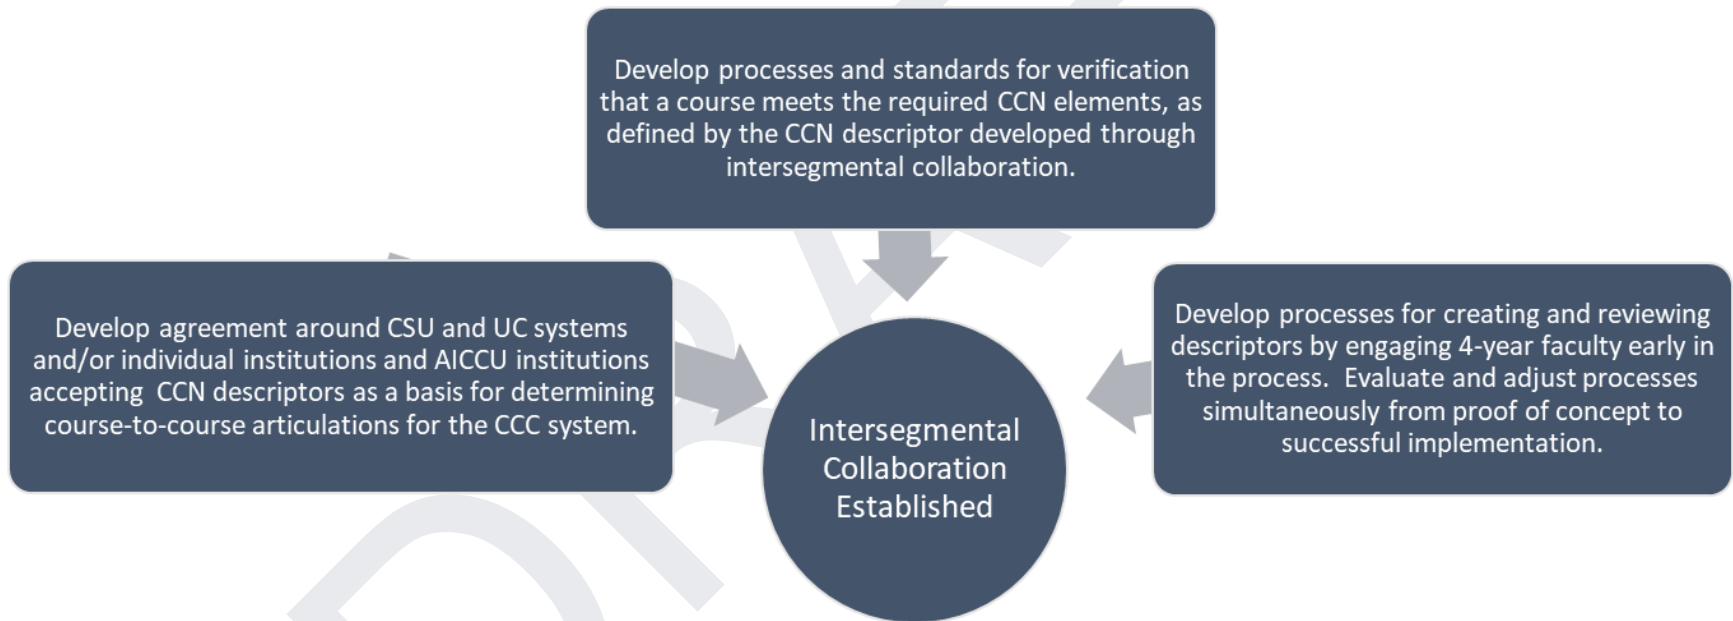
Develop processes and standards for verification that a course meets the required CCN elements, as defined by the CCN descriptor developed through intersegmental collaboration.

Develop agreement around CSU and UC systems and/or individual institutions and AICCU institutions accepting CCN descriptors as a basis for determining course-to-course articulations for the CCC system.

Intersegmental Collaboration Established

Develop processes for creating and reviewing descriptors by engaging 4-year faculty early in the process. Evaluate and adjust processes simultaneously from proof of concept to successful implementation.

DRAFT